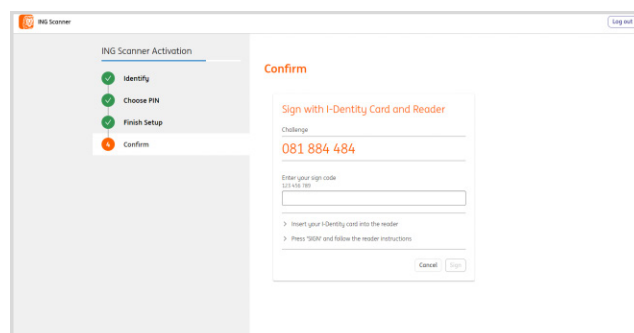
ING Scanner

Log out

ING Scanner Activation

Identify

Choose PIN

Finish Setup

4 Confirm

Confirm

Sign with I-Dentity Card and Reader

Challenge

081 884 484

Enter your sign code

123 456 789

> Insert your I-Dentity card into the reader

> Press 'SIGN' and follow the reader instructions

Cancel Sign